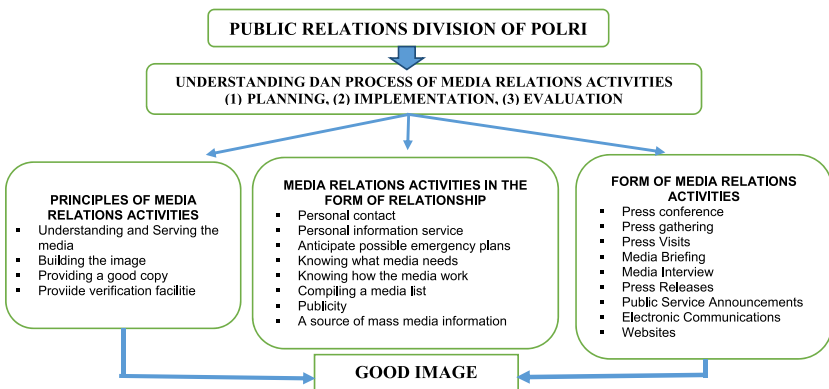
PUBLIC RELATIONS DIVISION OF POLRI

UNDERSTANDING DAN PROCESS OF MEDIA RELATIONS ACTIVITIES
(1) PLANNING, (2) IMPLEMENTATION, (3) EVALUATION

PRINCIPLES OF MEDIA RELATIONS ACTIVITIES
- Understanding and Serving the media
- Building the image
- Providing a good copy
- Proviide verification facilitie

MEDIA RELATIONS ACTIVITIES IN THE FORM OF RELATIONSHIP
- Personal contact
- Personal information service
- Anticipate possible emergency plans
- Knowing what media needs
- Knowing how the media work
- Compiling a media list
- Publicity
- A source of mass media information

FORM OF MEDIA RELATIONS ACTIVITIES
- Press conference
- Press gathering
- Press Visits
- Media Briefing
- Media Interview
- Press Releases
- Public Service Announcements
- Electronic Communications
- Websites

GOOD IMAGE